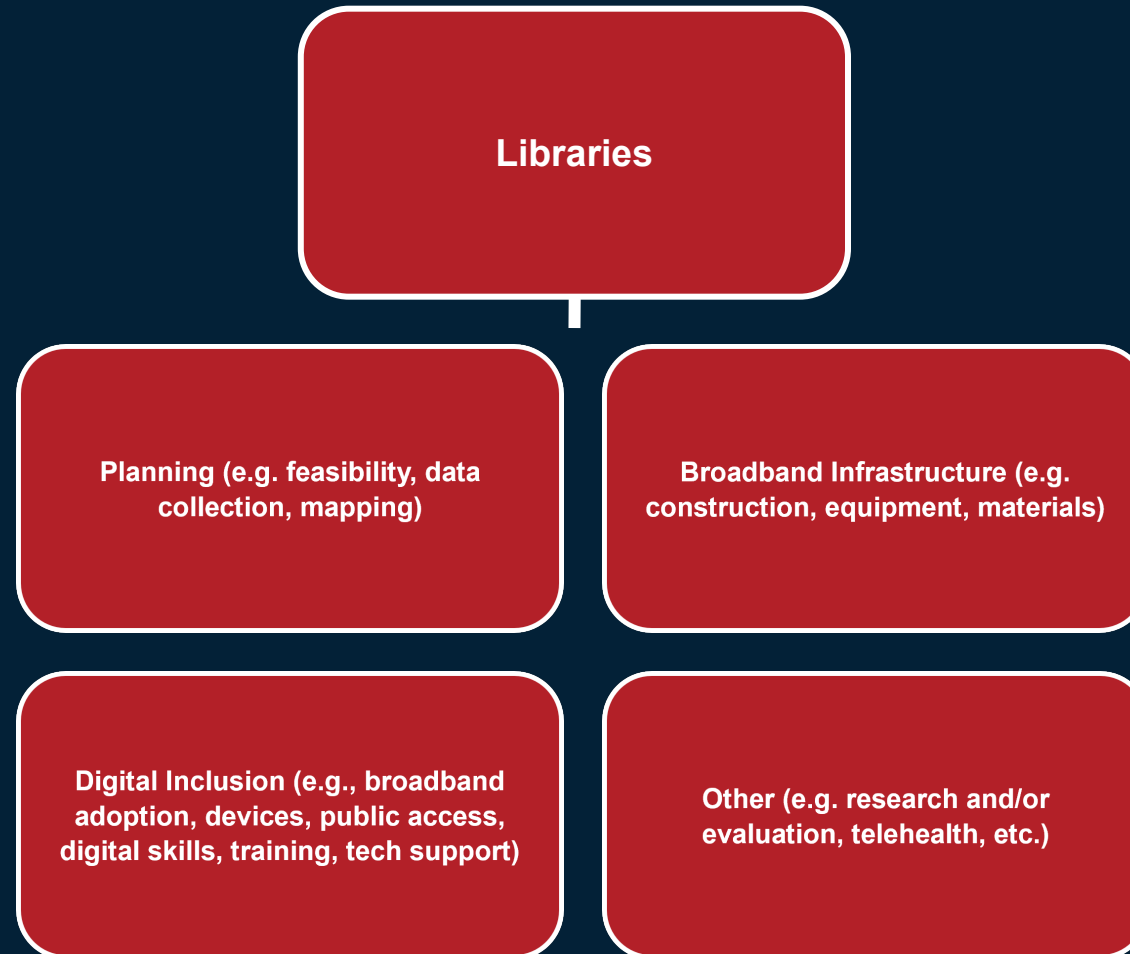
Libraries

Planning (e.g. feasibility, data collection, mapping)

Broadband Infrastructure (e.g. construction, equipment, materials)

Digital Inclusion (e.g., broadband adoption, devices, public access, digital skills, training, tech support)

Other (e.g. research and/or evaluation, telehealth, etc.)